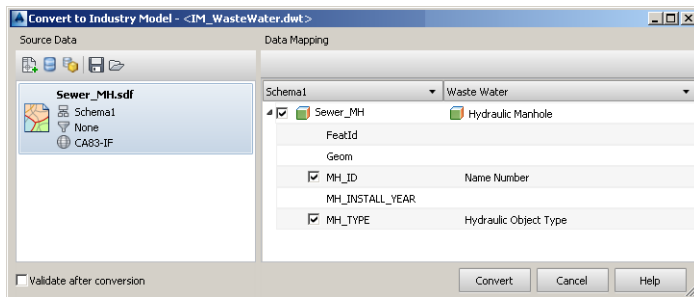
Convert to Industry Model - <IM_WasteWater.dwt>

Source Data

Sewer_MH.sdf
Schema1
None
CA83-IF

Data Mapping

| Schema1 | Waste Water |
|---|---|
| Sewer_MH | Hydraulic Manhole |
| FeatId | |
| Geom | |
| MH_ID | Name Number |
| MH_INSTALL_YEAR | |
| MH_TYPE | Hydraulic Object Type |

Validate after conversion

Convert Cancel Help